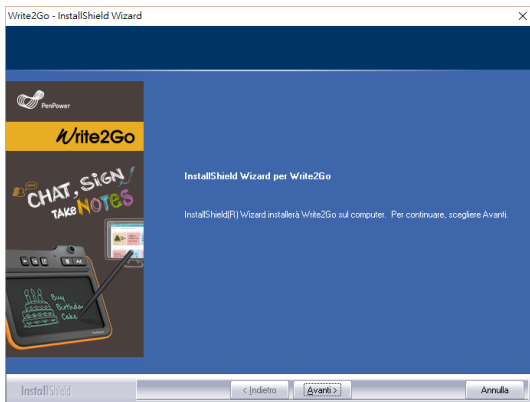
Write2Go - InstallShield Wizard

PenPower

Write2Go

CHAT, SIGN, TAKE NOTES

Buy Birthday Cake

InstallShield Wizard per Write2Go

InstallShield(R) Wizard installerà Write2Go sul computer. Per continuare, scegliere Avanti.

InstallShield

< Indietro

Avanti >

Annulla